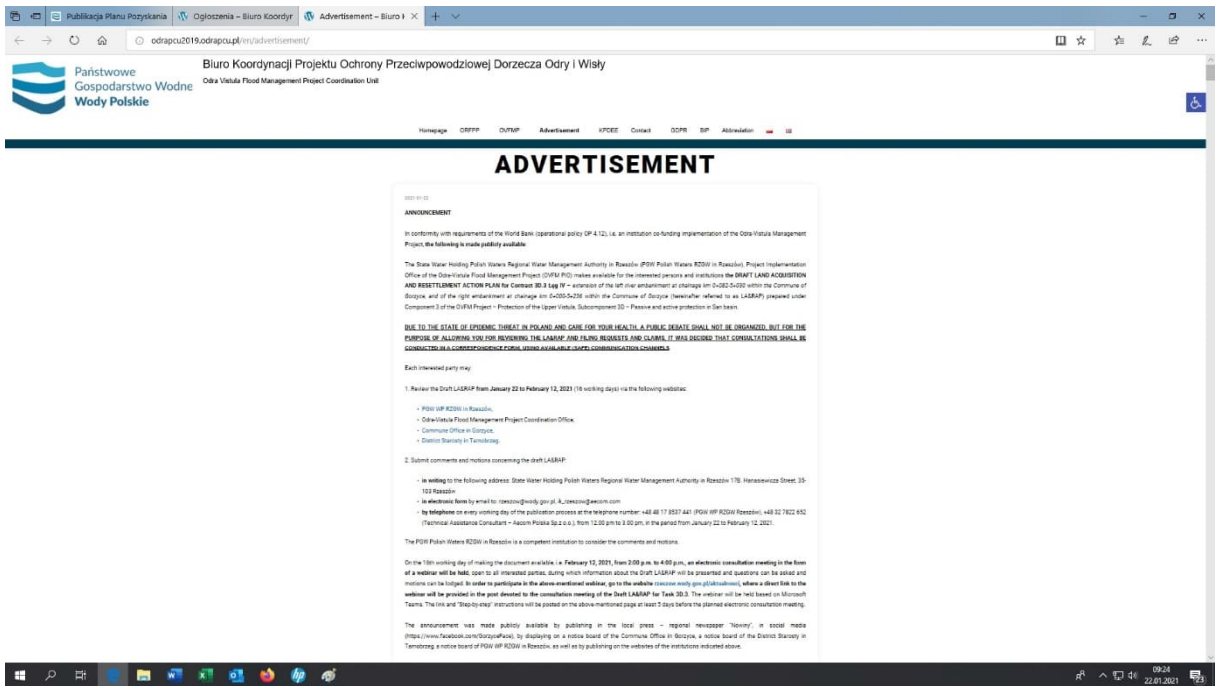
Publikacja Planu Pozyskania | Ogłoszenia – Biuro Koordyr | Advertisement – Biuro K

odrapcu2019.odrapcu.pl/en/advertisement/

Państwowe Gospodarstwo Wodne Wody Polskie

Biuro Koordynacji Projektu Ochrony Przeciwpowodziowej Dorzecza Odry i Wisły
Odra Vistula Flood Management Project Coordination Unit

Homepage ORFPP OVFMP Advertisement KPDEE Contact GDPR BIP Abbreviation

ADVERTISEMENT

2021-01-22

ANNOUNCEMENT

In conformity with requirements of the World Bank (operational policy OP 4.12), i.e. an institution co-funding implementation of the Odra-Vistula Management Project, the following is made publicly available:

The State Water Holding Polish Waters Regional Water Management Authority in Rzeszów (PGW Polish Waters RZGW in Rzeszów), Project Implementation Office of the Odra-Vistula Flood Management Project (OVFM PIO) makes available for the interested persons and institutions the DRAFT LAND ACQUISITION AND RESETTLEMENT ACTION PLAN for Contract 3D.3 Lot IV – extension of the left river embankment at chainage km 0+082-5+050 within the Commune of Gorzyce, and of the right embankment at chainage km 0+000-5+236 within the Commune of Gorzyce (hereinafter referred to as LA&RAP) prepared under Component 3 of the OVFM Project – Protection of the Upper Vistula, Subcomponent 3D – Passive and active protection in San basin.

DUE TO THE STATE OF EPIDEMIC THREAT IN POLAND AND CARE FOR YOUR HEALTH, A PUBLIC DEBATE SHALL NOT BE ORGANIZED, BUT FOR THE PURPOSE OF ALLOWING YOU FOR REVIEWING THE LA&RAP AND FILING REQUESTS AND CLAIMS, IT WAS DECIDED THAT CONSULTATIONS SHALL BE CONDUCTED IN A CORRESPONDENCE FORM, USING AVAILABLE (SAFE) COMMUNICATION CHANNELS.

Each interested party may:

1. Review the Draft LA&RAP from January 22 to February 12, 2021 (16 working days) via the following websites:

- PGW WP RZGW in Rzeszów,
- Odra-Vistula Flood Management Project Coordination Office,
- Commune Office in Gorzyce,
- District Starosty in Tarnobrzeg.

2. Submit comments and motions concerning the draft LA&RAP:

- in writing to the following address: State Water Holding Polish Waters Regional Water Management Authority in Rzeszów 17B, Hanasiewicza Street, 35-103 Rzeszów
- in electronic form by email to: rzeszow@wody.gov.pl, lk_rzeszow@aecom.com
- by telephone on every working day of the publication process at the telephone number: +48 48 17 8537 441 (PGW WP RZGW Rzeszów), +48 32 7822 652 (Technical Assistance Consultant – Aecom Polska Sp.z o.o.), from 12.00 pm to 3.00 pm, in the period from January 22 to February 12, 2021.

The PGW Polish Waters RZGW in Rzeszów is a competent institution to consider the comments and motions.

On the 16th working day of making the document available, i.e. February 12, 2021, from 2:00 p.m. to 4:00 p.m., an electronic consultation meeting in the form of a webinar will be held, open to all interested parties, during which information about the Draft LA&RAP will be presented and questions can be asked and motions can be lodged. In order to participate in the above-mentioned webinar, go to the website rzeszow.wody.gov.pl/aktualnosci, where a direct link to the webinar will be provided in the post devoted to the consultation meeting of the Draft LA&RAP for Task 3D.3. The webinar will be held based on Microsoft Teams. The link and "Step-by-step" instructions will be posted on the above-mentioned page at least 5 days before the planned electronic consultation meeting.

The announcement was made publicly available by publishing in the local press – regional newspaper "Nowiny", in social media (https://www.facebook.com/GorzycePace), by displaying on a notice board of the Commune Office in Gorzyce, a notice board of the District Starosty in Tarnobrzeg, a notice board of PGW WP RZGW in Rzeszów, as well as by publishing on the websites of the institutions indicated above.

09:24
22.01.2021